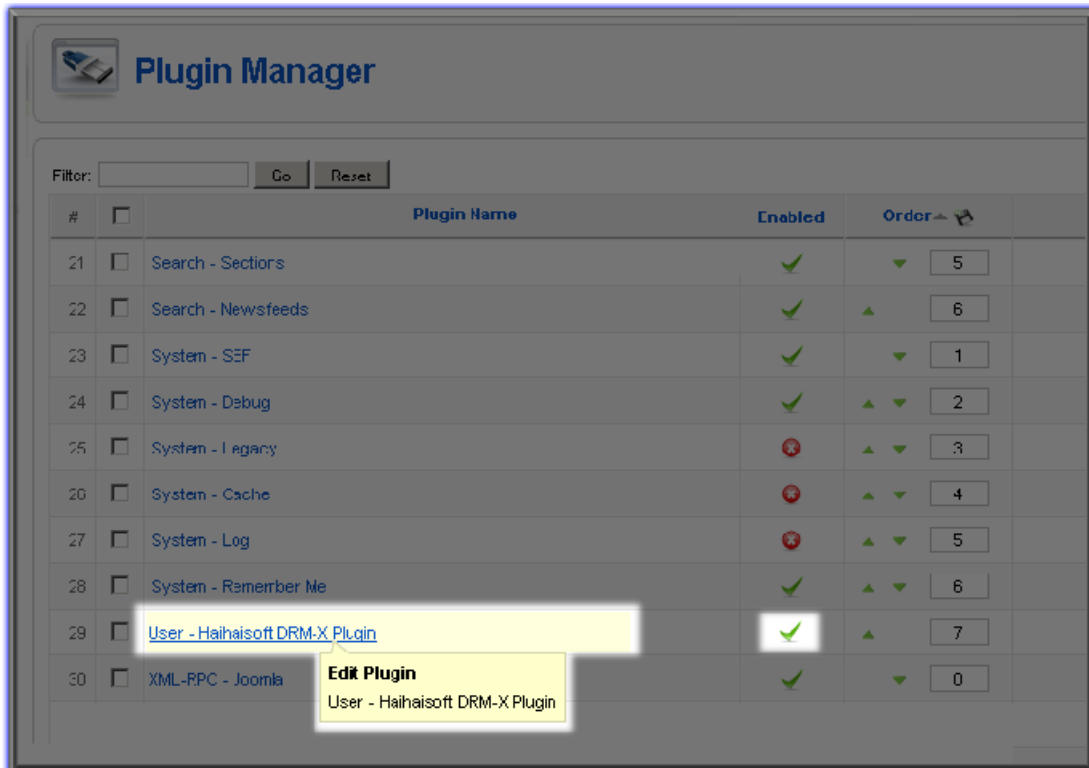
Plugin Manager

Filter: Go Reset

| # | | Plugin Name | Enabled | Order |
|---|---|---|---|---|
| 21 | | Search - Sections | | 5 |
| 22 | | Search - Newsfeeds | | 6 |
| 23 | | System - SEF | | 1 |
| 24 | | System - Debug | | 2 |
| 25 | | System - Legacy | | 3 |
| 26 | | System - Cache | | 4 |
| 27 | | System - Log | | 5 |
| 28 | | System - Remember Me | | 6 |
| 29 | | User - Haihaisoft DRM-X Plugin | | 7 |
| 30 | | XML-RPC - Joomla | | 0 |

Edit Plugin
User - Haihaisoft DRM-X Plugin